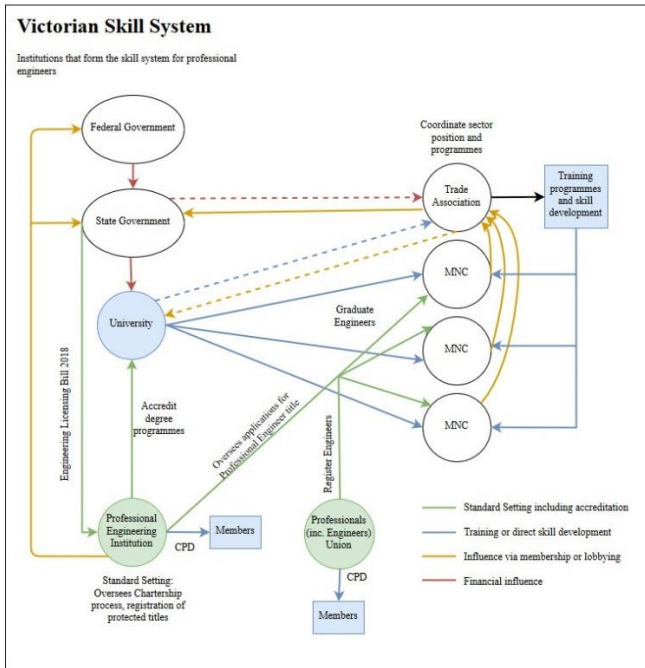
Victorian Skill System

Institutions that form the skill system for professional engineers

Federal Government

State Government

University

Coordinate sector position and programmes

Trade Association

Training programmes and skill development

MNC

MNC

MNC

Graduate Engineers

Engineering Licensing Bill 2018

Accredit degree programmes

Oversees applications for Professional Engineer title

Register Engineers

Professional Engineering Institution

CPD

Members

Professionals (inc. Engineers) Union

CPD

Members

Standard Setting: Oversees Chartership process, registration of protected titles

Standard Setting including accreditation

Training or direct skill development

Influence via membership or lobbying

Financial influence